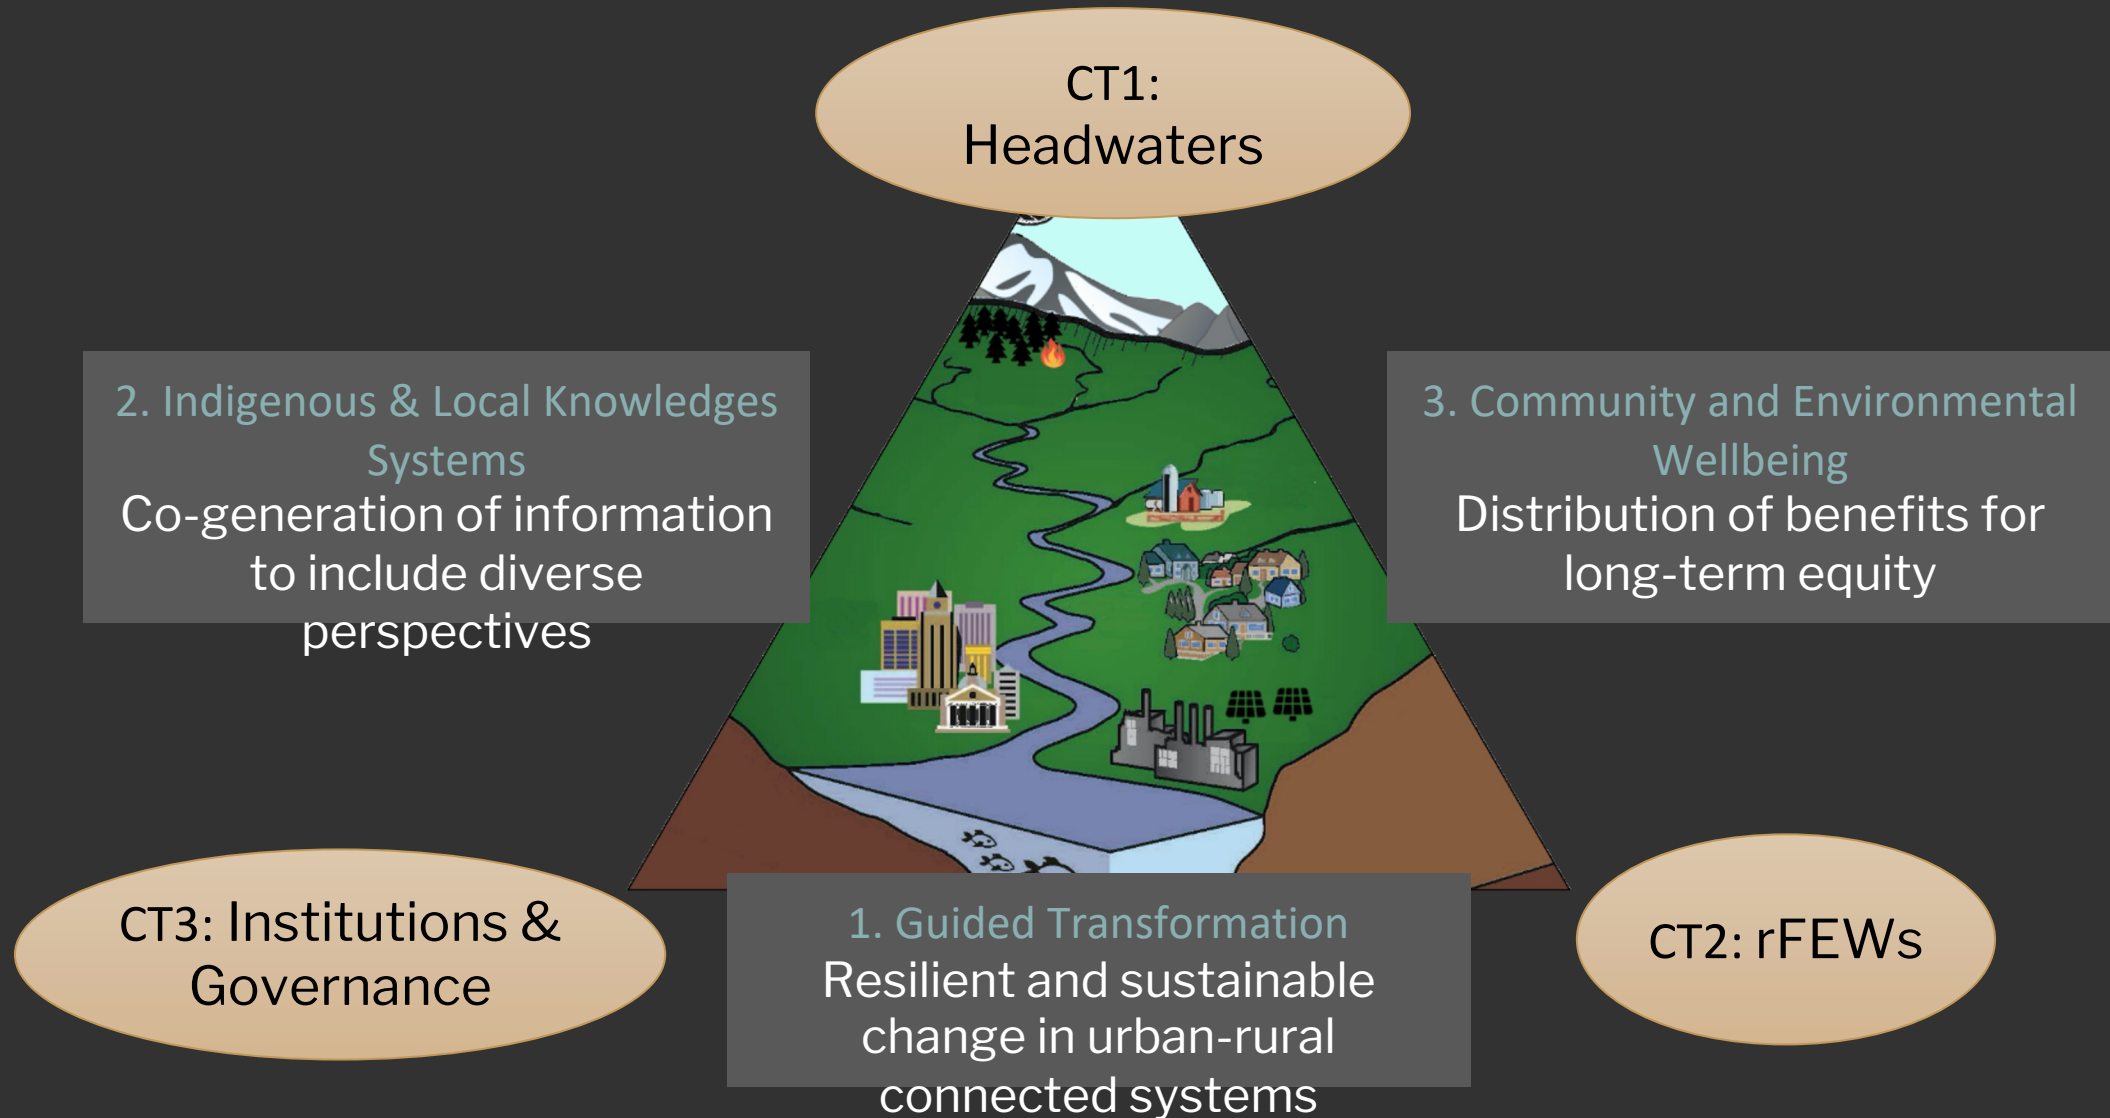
CT1:
Headwaters

2. Indigenous & Local Knowledges Systems
Co-generation of information to include diverse perspectives

3. Community and Environmental Wellbeing
Distribution of benefits for long-term equity

CT3: Institutions & Governance

1. Guided Transformation
Resilient and sustainable change in urban-rural connected systems

CT2: rFEWs